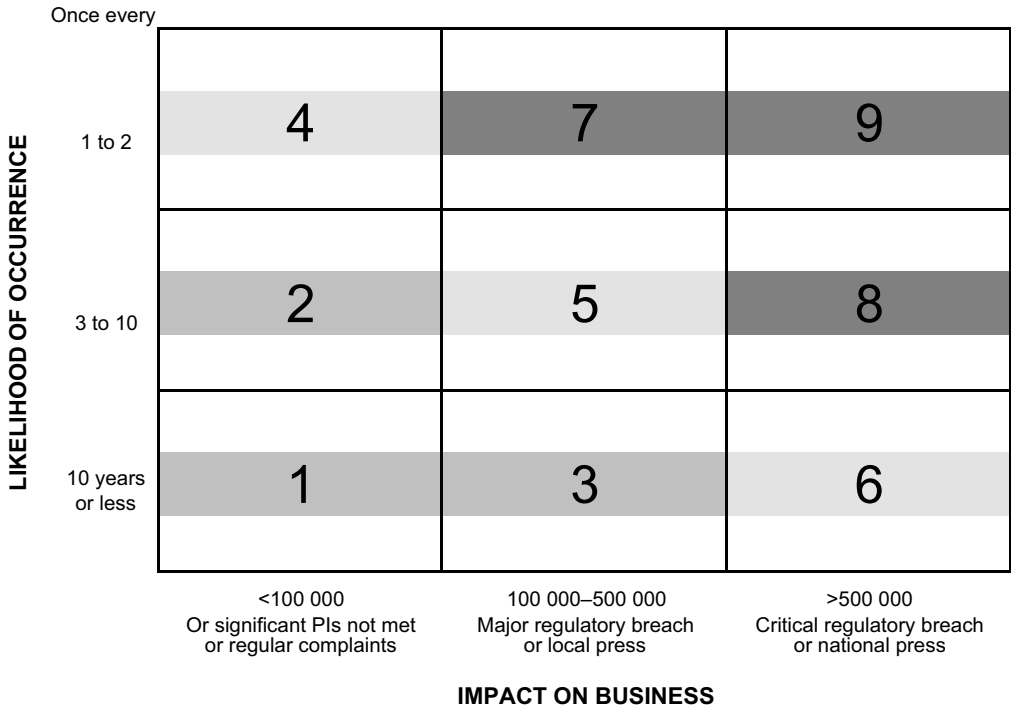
Once every

LIKELIHOOD OF OCCURRENCE

| | | | |
|---|---|---|---|
| 1 to 2 | 4 | 7 | 9 |
| 3 to 10 | 2 | 5 | 8 |
| 10 years or less | 1 | 3 | 6 |
| | <100 000 Or significant PIs not met or regular complaints | 100 000–500 000 Major regulatory breach or local press | >500 000 Critical regulatory breach or national press |

IMPACT ON BUSINESS